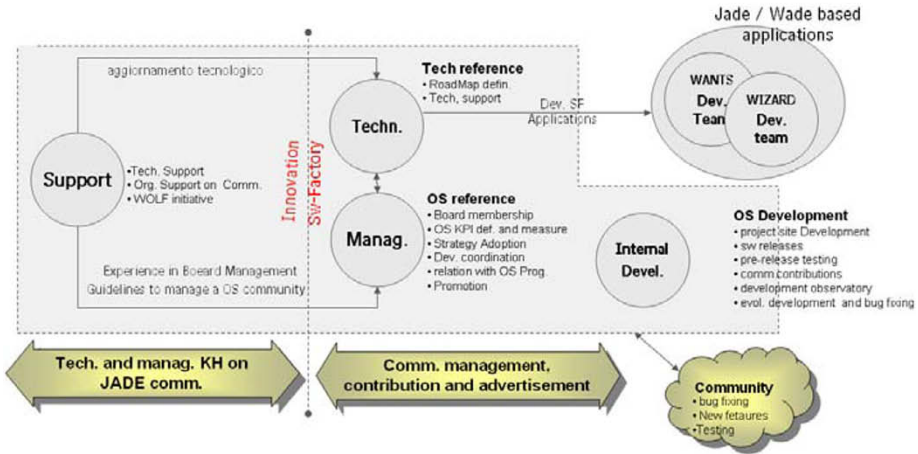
Jade / Wade based applications

aggiornamento tecnologico

Tech reference
• RoadMap defin.
• Tech, support

Techn.

Dev. SF Applications

WANTS Dev. Team

WIZARD Dev. team

Support

•Tech. Support
• Org. Support on Comm.
• WOLF initiative

Innovation Sw-Factory

OS reference
• Board membership
• OS KPI def. and measure
• Strategy Adoption
• Dev. coordination
• relation with OS Prog.
• Promotion

Manag.

Internal Devel.

OS Development
• project site Development
• sw releases
• pre-release testing
• comm contributions
• development observatory
• evol. development and bug fixing

Experience in Beoard Management
Guidelines to manage a OS community

Tech. and manag. KH on JADE comm.

Comm. management, contribution and advertisement

Community
• bug fixing
• New fetaures
•Testing